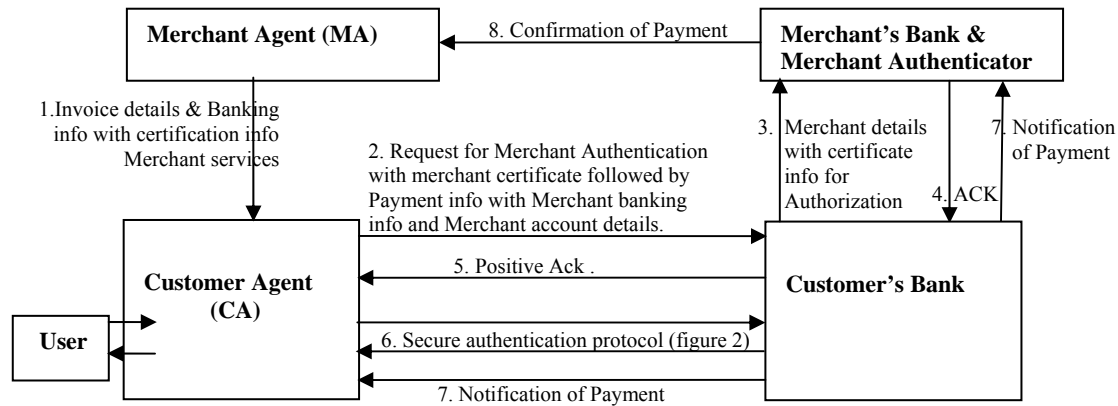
Merchant Agent (MA)

8. Confirmation of Payment

Merchant's Bank & Merchant Authenticator

1.Invoice details & Banking info with certification info Merchant services

2. Request for Merchant Authentication with merchant certificate followed by Payment info with Merchant banking info and Merchant account details.

3. Merchant details with certificate info for Authorization

4. ACK

7. Notification of Payment

Customer Agent (CA)

5. Positive Ack .

Customer's Bank

User

6. Secure authentication protocol (figure 2)

7. Notification of Payment